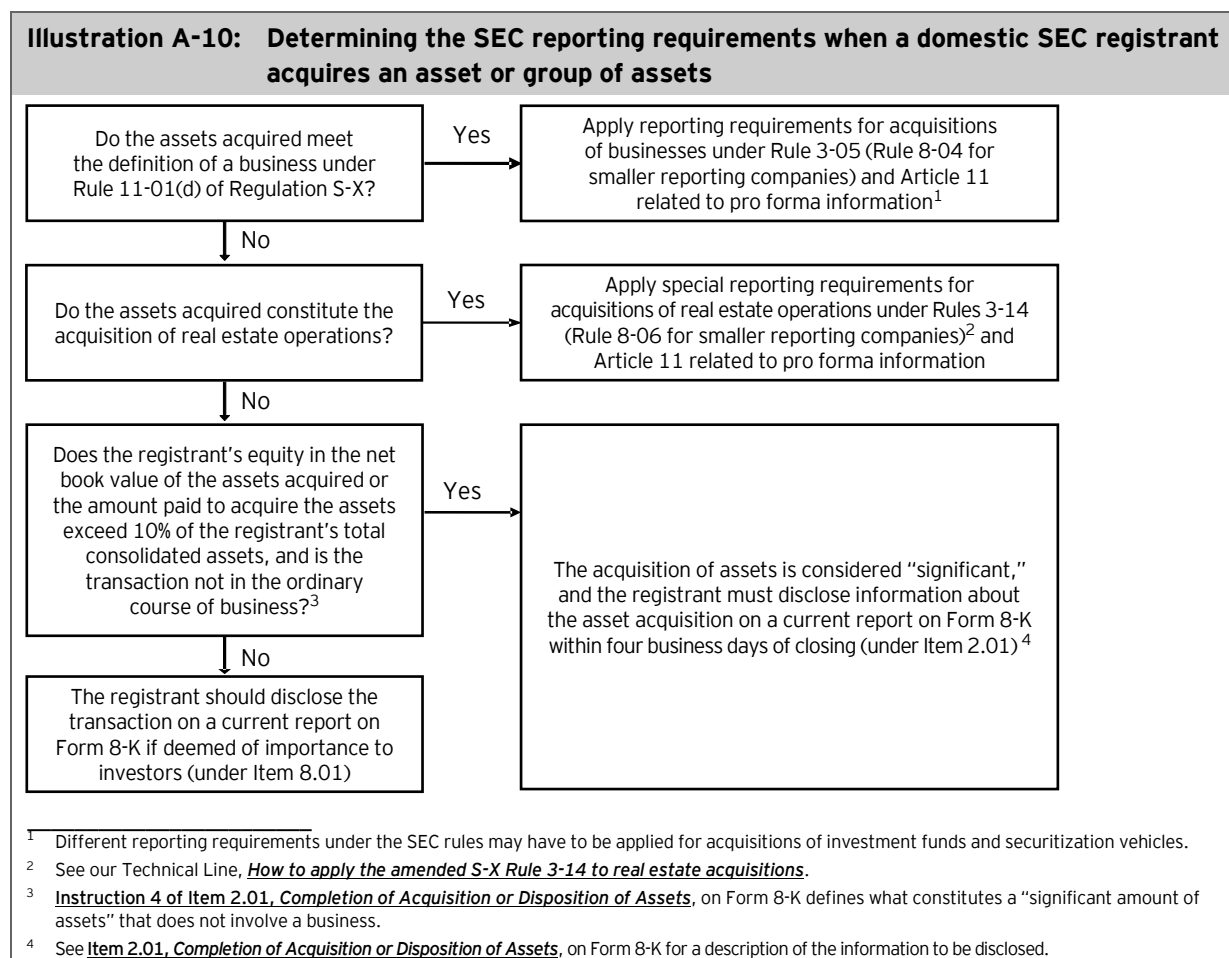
Illustration A-10: Determining the SEC reporting requirements when a domestic SEC registrant acquires an asset or group of assets

Do the assets acquired meet the definition of a business under Rule 11-01(d) of Regulation S-X?

Yes

Apply reporting requirements for acquisitions of businesses under Rule 3-05 (Rule 8-04 for smaller reporting companies) and Article 11 related to pro forma information$^1$

No

Do the assets acquired constitute the acquisition of real estate operations?

Yes

Apply special reporting requirements for acquisitions of real estate operations under Rules 3-14 (Rule 8-06 for smaller reporting companies)$^2$ and Article 11 related to pro forma information

No

Does the registrant's equity in the net book value of the assets acquired or the amount paid to acquire the assets exceed 10% of the registrant's total consolidated assets, and is the transaction not in the ordinary course of business?$^3$

Yes

The acquisition of assets is considered "significant," and the registrant must disclose information about the asset acquisition on a current report on Form 8-K within four business days of closing (under Item 2.01)$^4$

No

The registrant should disclose the transaction on a current report on Form 8-K if deemed of importance to investors (under Item 8.01)

$^1$ Different reporting requirements under the SEC rules may have to be applied for acquisitions of investment funds and securitization vehicles.

$^2$ See our Technical Line, How to apply the amended S-X Rule 3-14 to real estate acquisitions.

$^3$ Instruction 4 of Item 2.01, Completion of Acquisition or Disposition of Assets, on Form 8-K defines what constitutes a "significant amount of assets" that does not involve a business.

$^4$ See Item 2.01, Completion of Acquisition or Disposition of Assets, on Form 8-K for a description of the information to be disclosed.